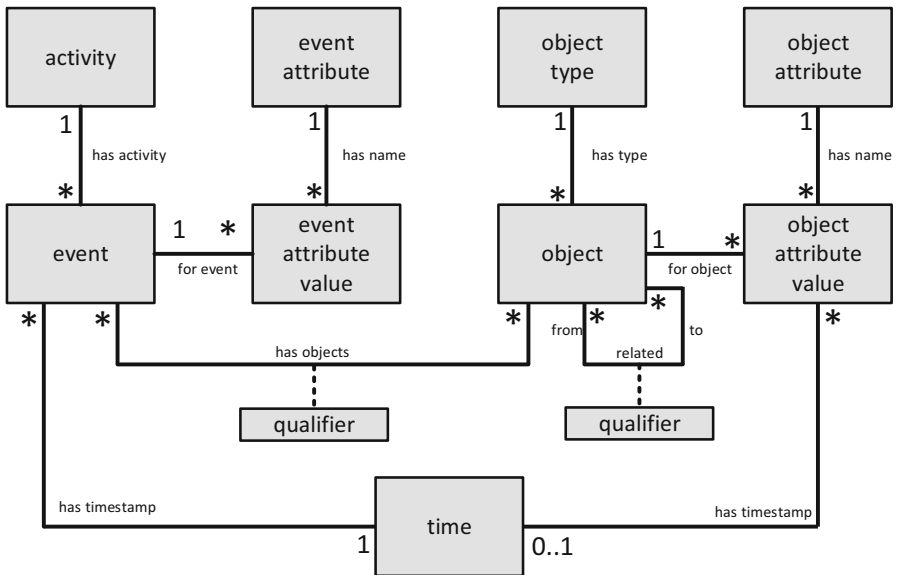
activity

event attribute

object type

object attribute

1

has activity

*

1

has name

*

1

has type

*

1

has name

*

event

1 *

for event

event attribute value

object

1 *

for object

object attribute value

*

*

*

from

*

*

to

related

*

has objects

qualifier

qualifier

has timestamp

time

has timestamp

1

0..1